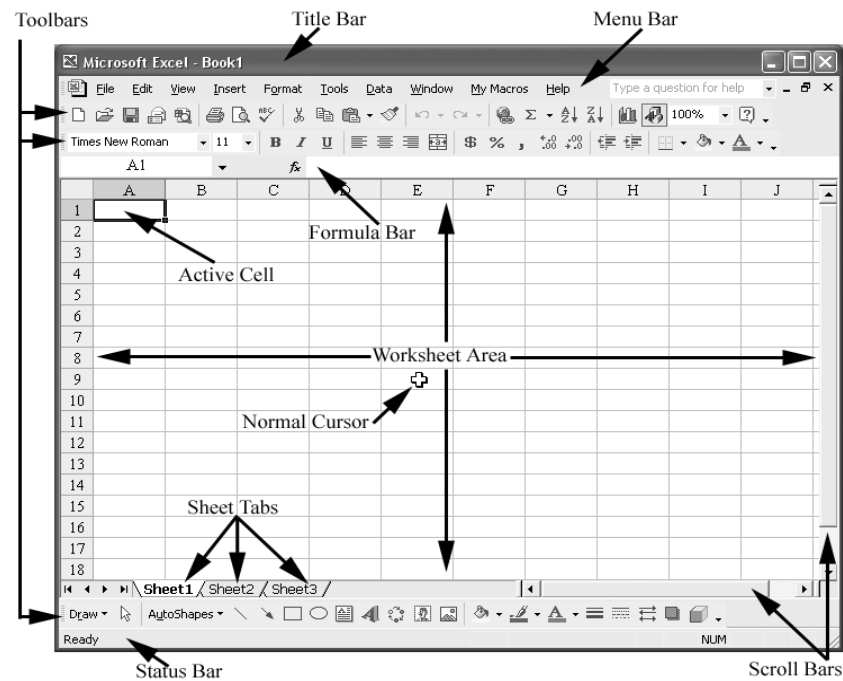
Toolbars

Title Bar

Menu Bar

Microsoft Excel - Book1

File Edit View Insert Format Tools Data Window My Macros Help

Type a question for help

100%

Times New Roman 11 B I U $ % ,

A1

$f_x$

| | A | B | C | D | E | F | G | H | I | J |
|---|---|---|---|---|---|---|---|---|---|---|
| 1 | | | | | | | | | | |
| 2 | | | | | | | | | | |
| 3 | | | | | | | | | | |
| 4 | | | | | | | | | | |
| 5 | | | | | | | | | | |
| 6 | | | | | | | | | | |
| 7 | | | | | | | | | | |
| 8 | | | | | | | | | | |
| 9 | | | | | | | | | | |
| 10 | | | | | | | | | | |
| 11 | | | | | | | | | | |
| 12 | | | | | | | | | | |
| 13 | | | | | | | | | | |
| 14 | | | | | | | | | | |
| 15 | | | | | | | | | | |
| 16 | | | | | | | | | | |
| 17 | | | | | | | | | | |
| 18 | | | | | | | | | | |

Formula Bar

Active Cell

Worksheet Area

Normal Cursor

Sheet Tabs

Sheet1 Sheet2 Sheet3

Draw AutoShapes

Ready

NUM

Status Bar

Scroll Bars